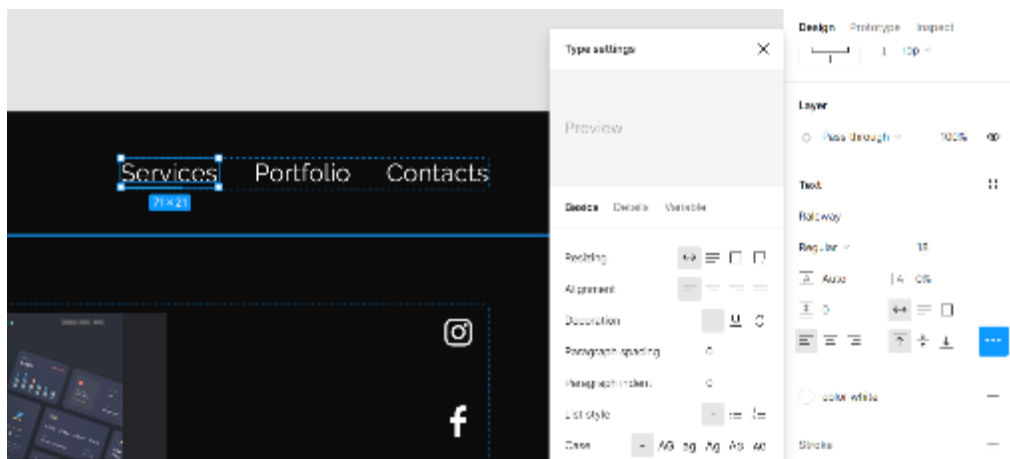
Services Portfolio Contacts

71 × 21

Type settings

Preview

Basics Details Variable

Resizing

Alignment

Decoration

Paragraph spacing 0

Paragraph indent 0

List style

Case AG ag Ag AG AG

Design Prototype Inspect

1 10p

Layer

Pass through 100%

Text

Raleway

Regular 18

Auto 0%

0

color white

Stroke